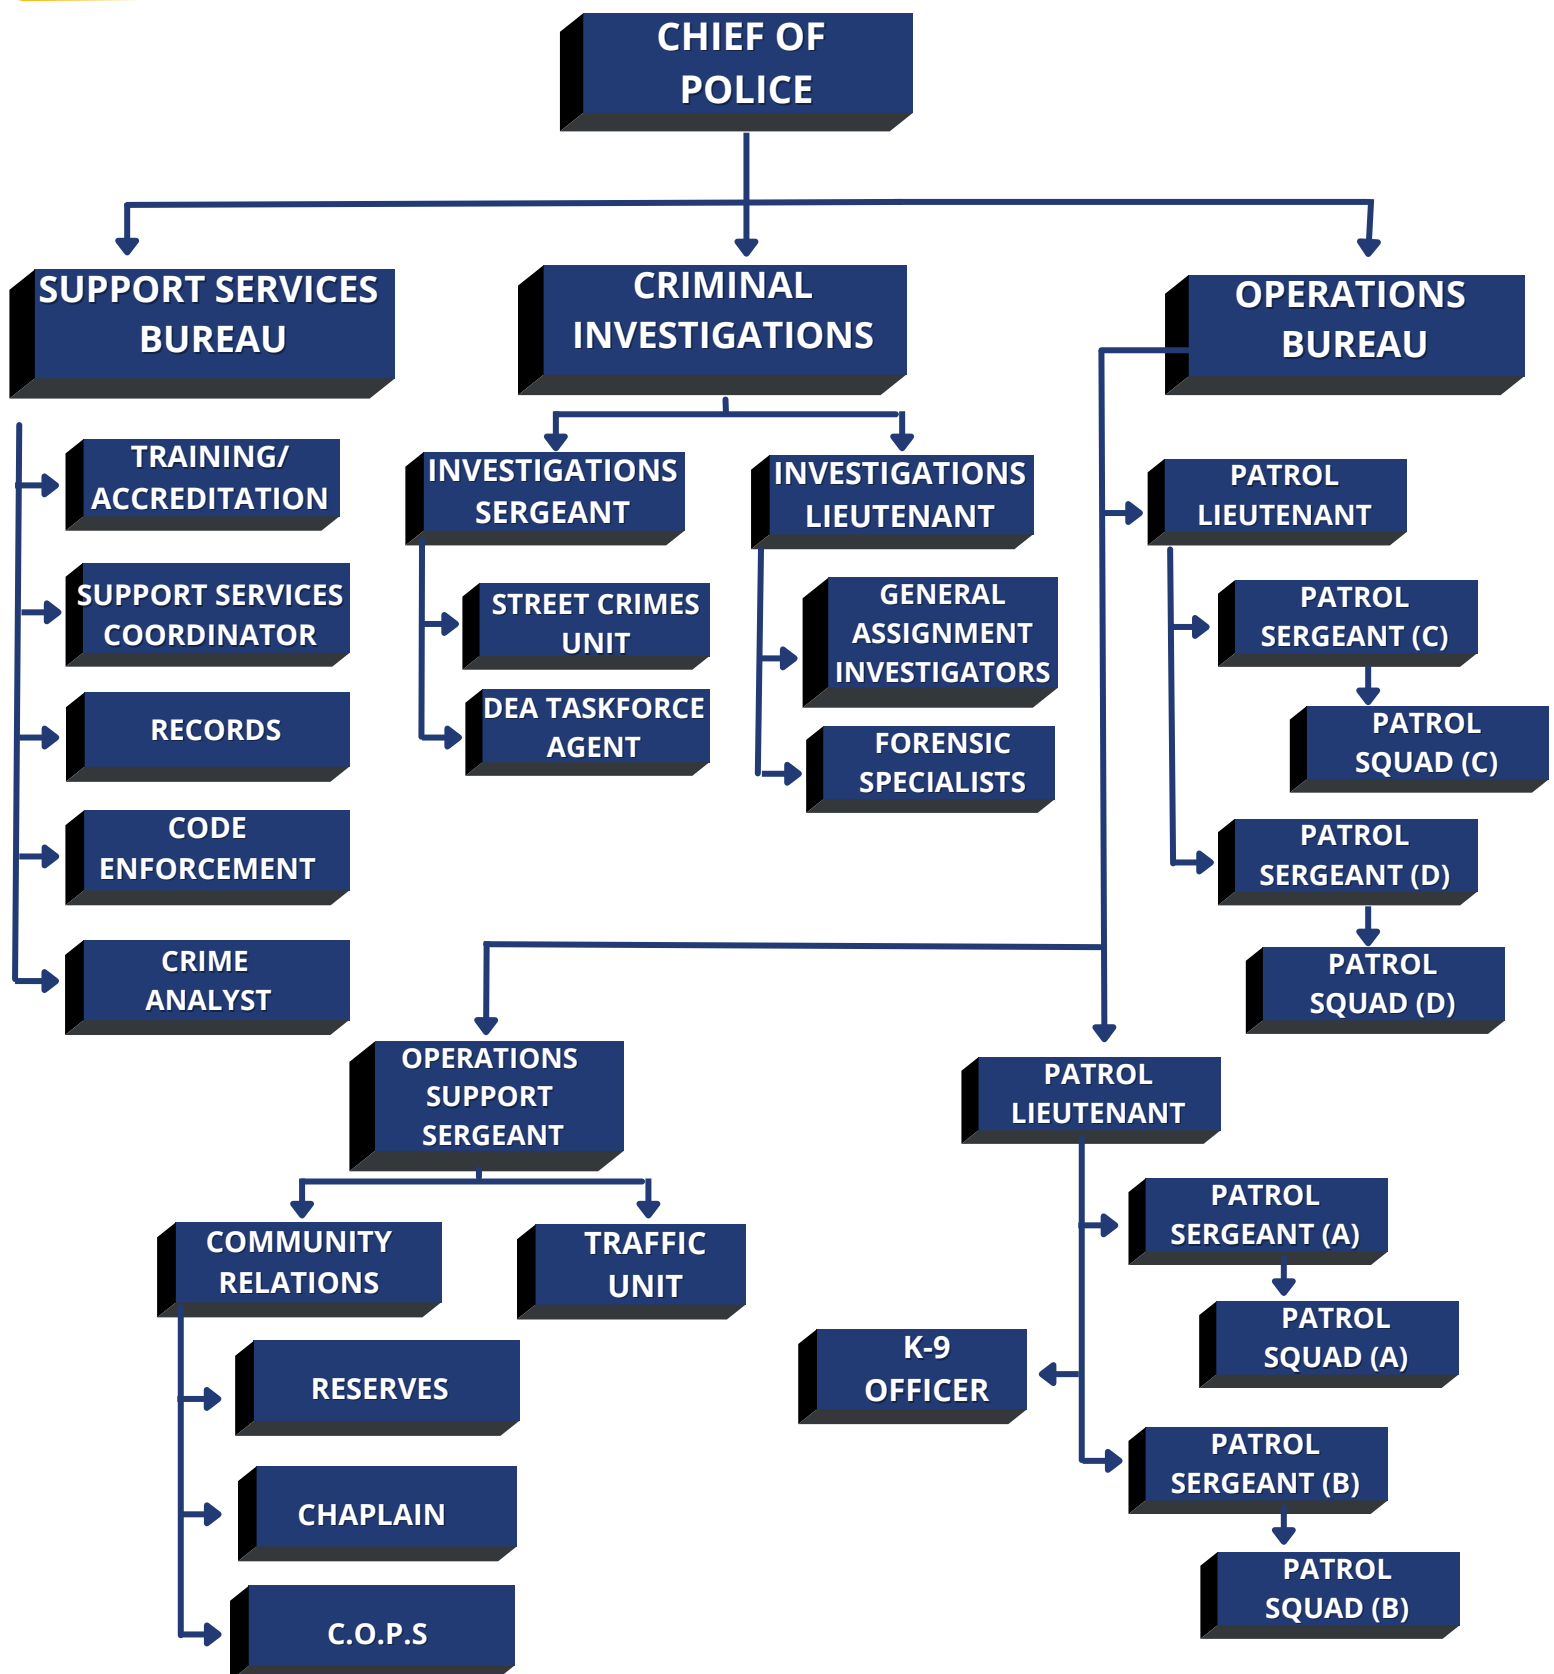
CHIEF OF POLICE

SUPPORT SERVICES BUREAU

CRIMINAL INVESTIGATIONS

OPERATIONS BUREAU

TRAINING/ ACCREDITATION

SUPPORT SERVICES COORDINATOR

RECORDS

CODE ENFORCEMENT

CRIME ANALYST

INVESTIGATIONS SERGEANT

STREET CRIMES UNIT

DEA TASKFORCE AGENT

INVESTIGATIONS LIEUTENANT

GENERAL ASSIGNMENT INVESTIGATORS

FORENSIC SPECIALISTS

PATROL LIEUTENANT

PATROL SERGEANT (C)

PATROL SQUAD (C)

PATROL SERGEANT (D)

PATROL SQUAD (D)

OPERATIONS SUPPORT SERGEANT

COMMUNITY RELATIONS

TRAFFIC UNIT

RESERVES

CHAPLAIN

C.O.P.S

PATROL LIEUTENANT

PATROL SERGEANT (A)

PATROL SQUAD (A)

K-9 OFFICER

PATROL SERGEANT (B)

PATROL SQUAD (B)